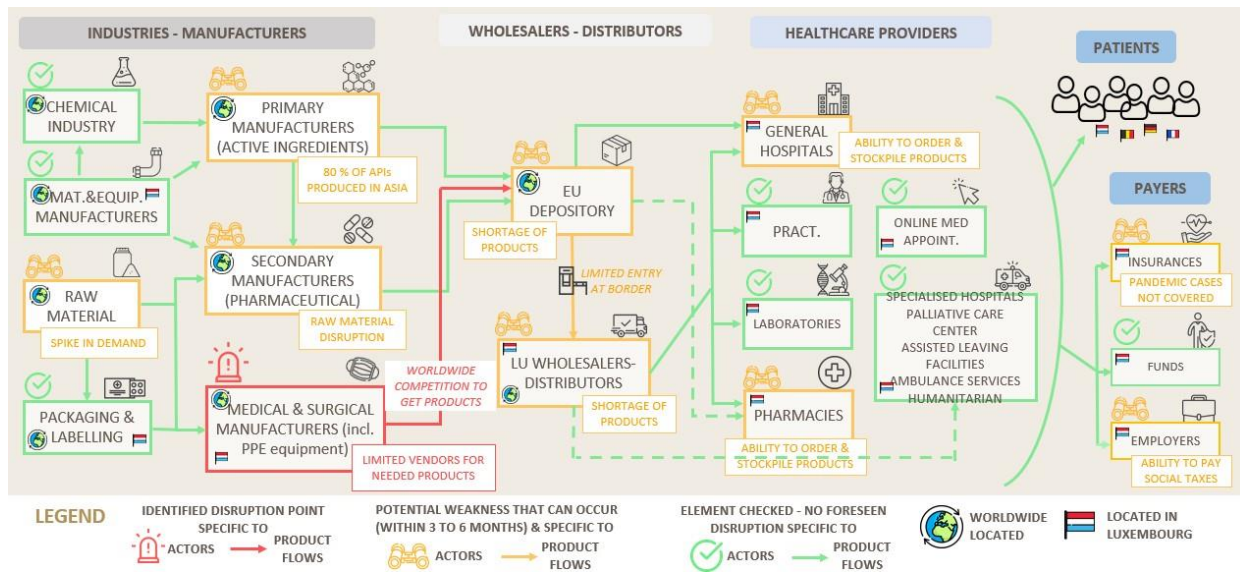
INDUSTRIES - MANUFACTURERS

WHOLESALERS - DISTRIBUTORS

HEALTHCARE PROVIDERS

PATIENTS

CHEMICAL INDUSTRY

PRIMARY MANUFACTURERS (ACTIVE INGREDIENTS)

80 % OF APIs PRODUCED IN ASIA

MAT.&EQUIP. MANUFACTURERS

EU DEPOSITORY

GENERAL HOSPITALS

ABILITY TO ORDER & STOCKPILE PRODUCTS

PAYERS

SHORTAGE OF PRODUCTS

PRACT.

ONLINE MED APPOINT.

SECONDARY MANUFACTURERS (PHARMACEUTICAL)

LIMITED ENTRY AT BORDER

INSURANCES

PANDEMIC CASES NOT COVERED

RAW MATERIAL

RAW MATERIAL DISRUPTION

LABORATORIES

SPECIALISED HOSPITALS
PALLIATIVE CARE CENTER
ASSISTED LEAVING FACILITIES
AMBULANCE SERVICES
HUMANITARIAN

SPIKE IN DEMAND

LU WHOLESALERS-DISTRIBUTORS

WORLDWIDE COMPETITION TO GET PRODUCTS

FUNDS

PACKAGING & LABELLING

MEDICAL & SURGICAL MANUFACTURERS (incl. PPE equipment)

SHORTAGE OF PRODUCTS

PHARMACIES

EMPLOYERS

LIMITED VENDORS FOR NEEDED PRODUCTS

ABILITY TO ORDER & STOCKPILE PRODUCTS

ABILITY TO PAY SOCIAL TAXES

LEGEND

IDENTIFIED DISRUPTION POINT SPECIFIC TO
ACTORS PRODUCT FLOWS

POTENTIAL WEAKNESS THAT CAN OCCUR (WITHIN 3 TO 6 MONTHS) & SPECIFIC TO
ACTORS PRODUCT FLOWS

ELEMENT CHECKED - NO FORESEEN DISRUPTION SPECIFIC TO
ACTORS PRODUCT FLOWS

WORLDWIDE LOCATED

LOCATED IN LUXEMBOURG